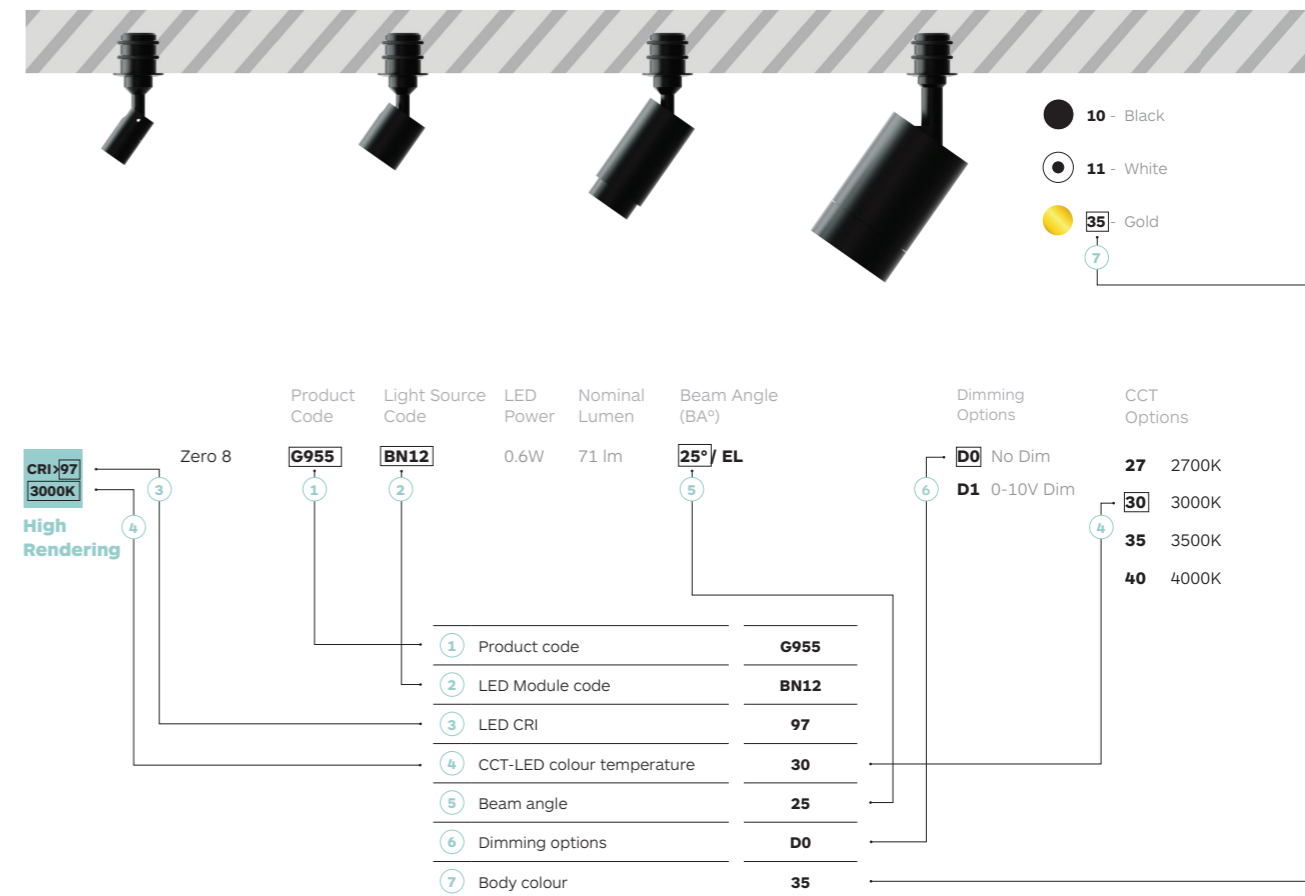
10 - Black

11 - White

35 - Gold

7

Product Code | Light Source Code | LED Power | Nominal Lumen | Beam Angle (BA°) | Dimming Options | CCT Options

CRI>97
3000K
High Rendering

Zero 8 G955 BN12 0.6W 71 lm 25°/ EL

3 4 1 2 5

D0 No Dim
D1 0-10V Dim
6

27 2700K
30 3000K
35 3500K
40 4000K
4

| | | |
|---|---|---|
| 1 | Product code | G955 |
| 2 | LED Module code | BN12 |
| 3 | LED CRI | 97 |
| 4 | CCT-LED colour temperature | 30 |
| 5 | Beam angle | 25 |
| 6 | Dimming options | D0 |
| 7 | Body colour | 35 |